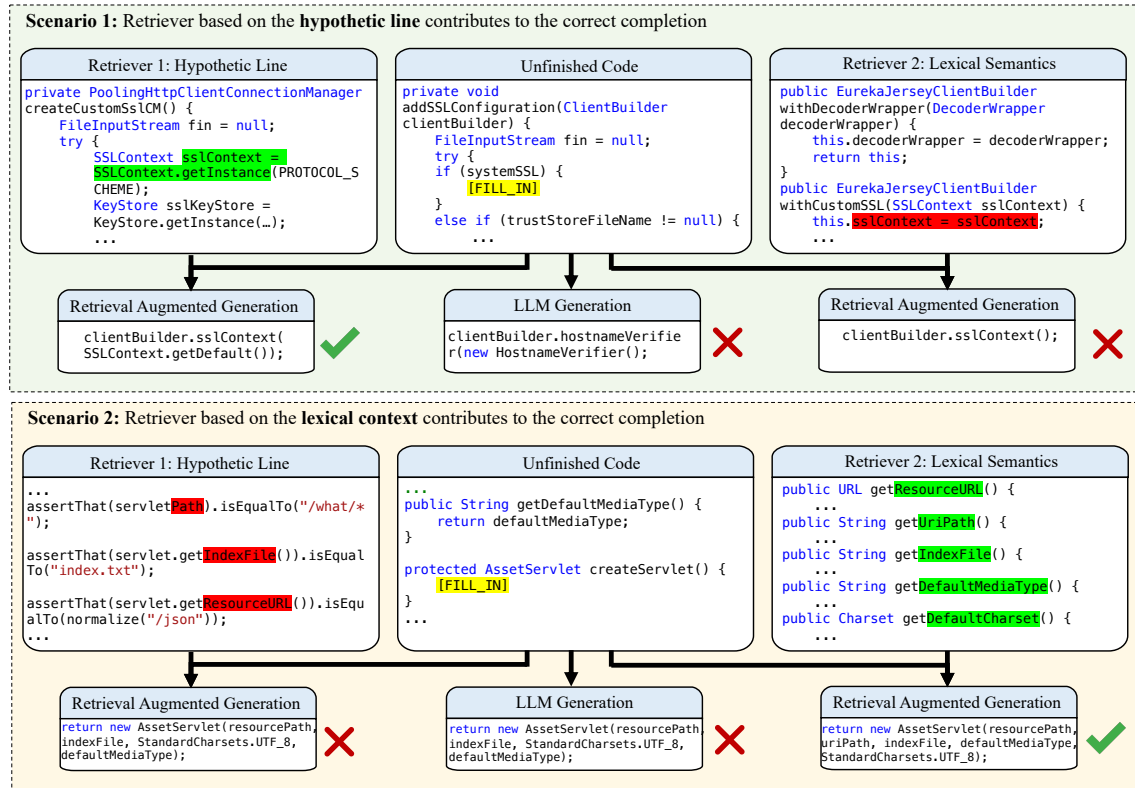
**Scenario 1:** Retriever based on the **hypothetic line** contributes to the correct completion

Retriever 1: Hypothetic Line

```
private PoolingHttpClientConnectionManager
createCustomSslCM() {
    FileInputStream fin = null;
    try {
        SSLContext sslContext =
        SSLContext.getInstance(PROTOCOL_SCHEME);
        KeyStore sslKeyStore =
        KeyStore.getInstance(…);
        ...
```

Unfinished Code

```
private void
addSSLConfiguration(ClientBuilder
clientBuilder) {
    FileInputStream fin = null;
    try {
    if (systemSSL) {
        [FILL_IN]
    }
    else if (trustStoreFileName != null) {
        ...
```

Retriever 2: Lexical Semantics

```
public EurekaJerseyClientBuilder
withDecoderWrapper(DecoderWrapper
decoderWrapper) {
    this.decoderWrapper = decoderWrapper;
    return this;
}
public EurekaJerseyClientBuilder
withCustomSSL(SSLContext sslContext) {
    this.sslContext = sslContext;
    ...
```

Retrieval Augmented Generation

```
clientBuilder.sslContext(
SSLContext.getDefault());
```

LLM Generation

```
clientBuilder.hostnameVerifier(new HostnameVerifier();
```

Retrieval Augmented Generation

```
clientBuilder.sslContext();
```

**Scenario 2:** Retriever based on the **lexical context** contributes to the correct completion

Retriever 1: Hypothetic Line

```
...
assertThat(servletPath).isEqualTo("/what/*");
assertThat(servlet.getIndexFile()).isEqualTo("index.txt");
assertThat(servlet.getResourceURL()).isEqualTo(normalize("/json"));
...
```

Unfinished Code

```
...
public String getDefaultMediaType() {
    return defaultMediaType;
}

protected AssetServlet createServlet() {
    [FILL_IN]
}
...
```

Retriever 2: Lexical Semantics

```
public URL getResourceURL() {
    ...
public String getUriPath() {
    ...
public String getIndexFile() {
    ...
public String getDefaultMediaType() {
    ...
public Charset getDefaultCharset() {
    ...
```

Retrieval Augmented Generation

```
return new AssetServlet(resourcePath,
indexFile, StandardCharsets.UTF_8,
defaultMediaType);
```

LLM Generation

```
return new AssetServlet(resourcePath,
indexFile, StandardCharsets.UTF_8,
defaultMediaType);
```

Retrieval Augmented Generation

```
return new AssetServlet(resourcePath,
uriPath, indexFile, defaultMediaType,
StandardCharsets.UTF_8);
```